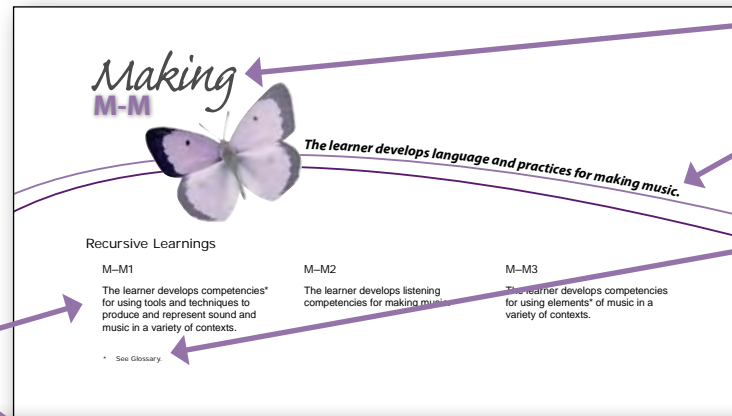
Making
M-M

The learner develops language and practices for making music.

Recursive Learnings

M–M1

The learner develops competencies* for using tools and techniques to produce and represent sound and music in a variety of contexts.

M–M2

The learner develops listening competencies for making music.

M–M3

The learner develops competencies for using elements* of music in a variety of contexts.

* See Glossary.